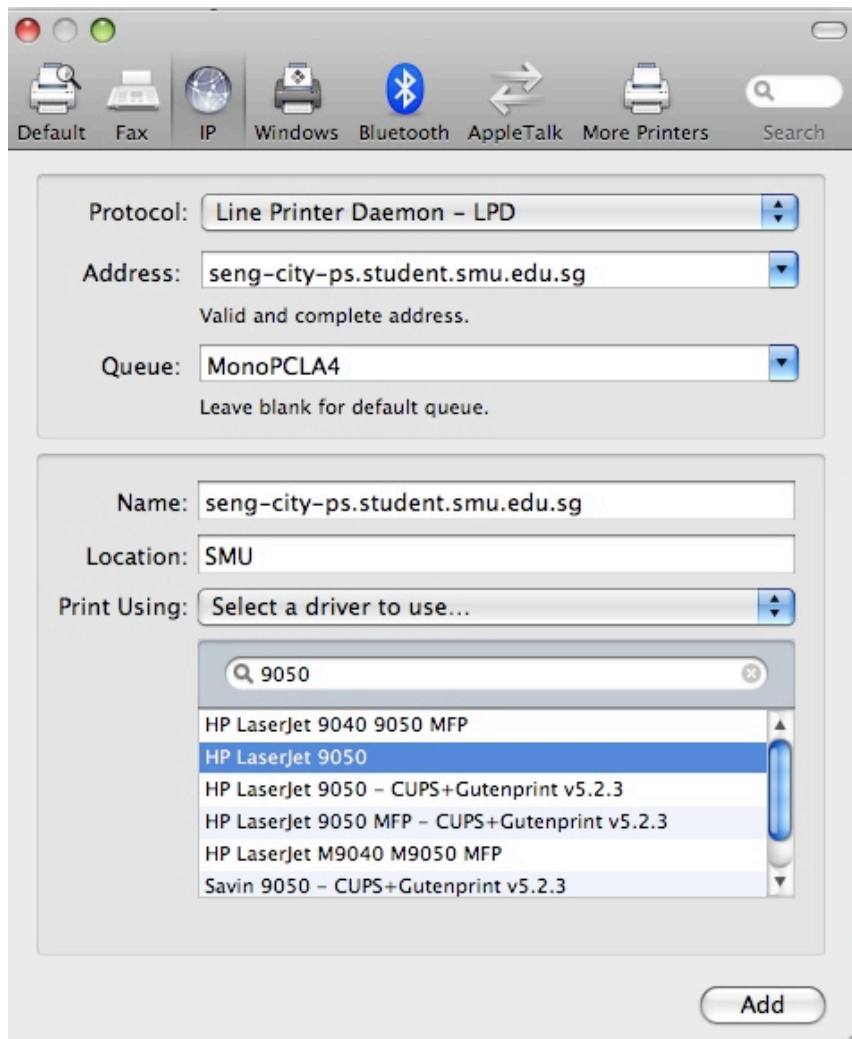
Default Fax IP Windows Bluetooth AppleTalk More Printers Search

Protocol: Line Printer Daemon – LPD

Address: seng-city-ps.student.smu.edu.sg

Valid and complete address.

Queue: MonoPCLA4

Leave blank for default queue.

Name: seng-city-ps.student.smu.edu.sg

Location: SMU

Print Using: Select a driver to use...

9050

HP LaserJet 9040 9050 MFP
HP LaserJet 9050
HP LaserJet 9050 – CUPS+Gutenprint v5.2.3
HP LaserJet 9050 MFP – CUPS+Gutenprint v5.2.3
HP LaserJet M9040 M9050 MFP
Savin 9050 – CUPS+Gutenprint v5.2.3

Add